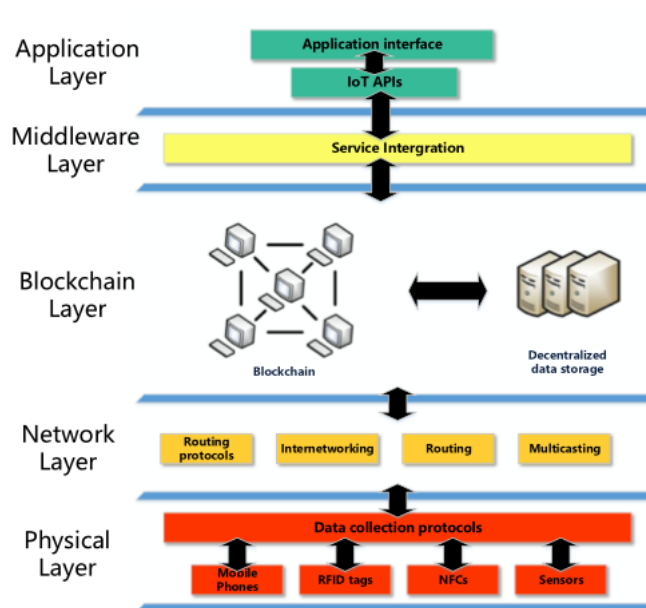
Application Layer

Application interface

IoT APIs

Middleware Layer

Service Intergration

Blockchain Layer

Blockchain

Decentralized data storage

Network Layer

Routing protocols

Internetworking

Routing

Multicasting

Physical Layer

Data collection protocols

Mobile Phones

RFID tags

NFCs

Sensors